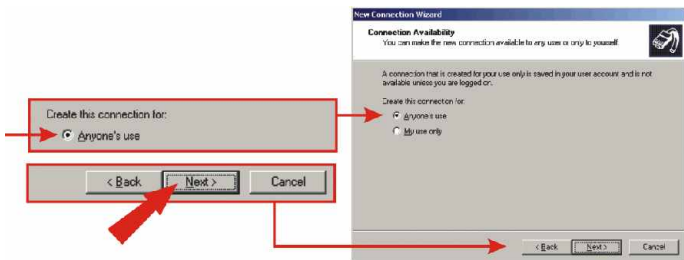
Create this connection for:
Anyone's use

< Back
Next >
Cancel

New Connection Wizard
Connection Availability
You can make the new connection available to any user or only to yourself.

A connection that is created for your use only is saved in your user account and is not available unless you are logged on.

Create this connection for:
Anyone's use
My use only

< Back
Next >
Cancel